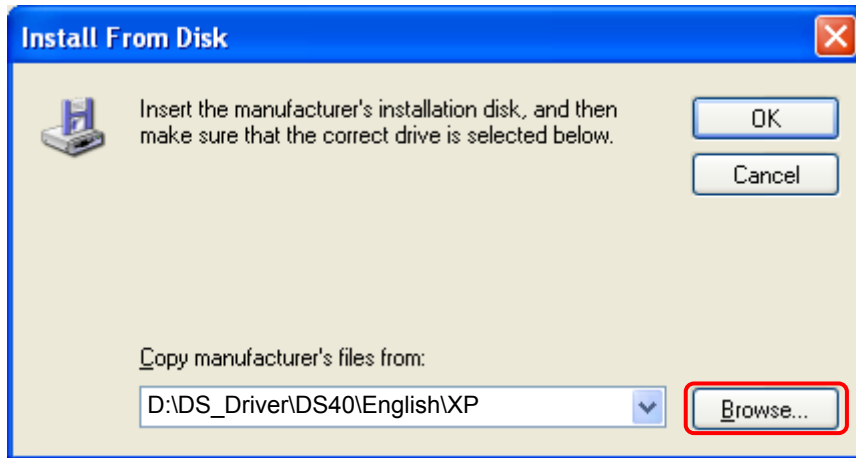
Install From Disk

Insert the manufacturer's installation disk, and then make sure that the correct drive is selected below.

OK

Cancel

Copy manufacturer's files from:

D:\DS_Driver\DS40\English\XP

Browse...